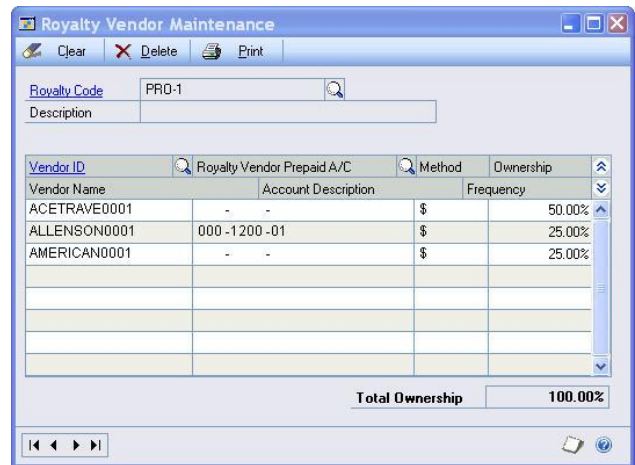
Royalty Vendor Maintenance

Clear Delete Print

Royalty Code PRO-1

Description

| Vendor ID | Royalty Vendor Prepaid A/C | Method | Ownership |
|---|---|---|---|
| Vendor Name | Account Description | | Frequency |
| ACETRAVE0001 | - - | $ | 50.00% |
| ALLENSON0001 | 000 -1200 -01 | $ | 25.00% |
| AMERICAN0001 | - - | $ | 25.00% |

Total Ownership 100.00%